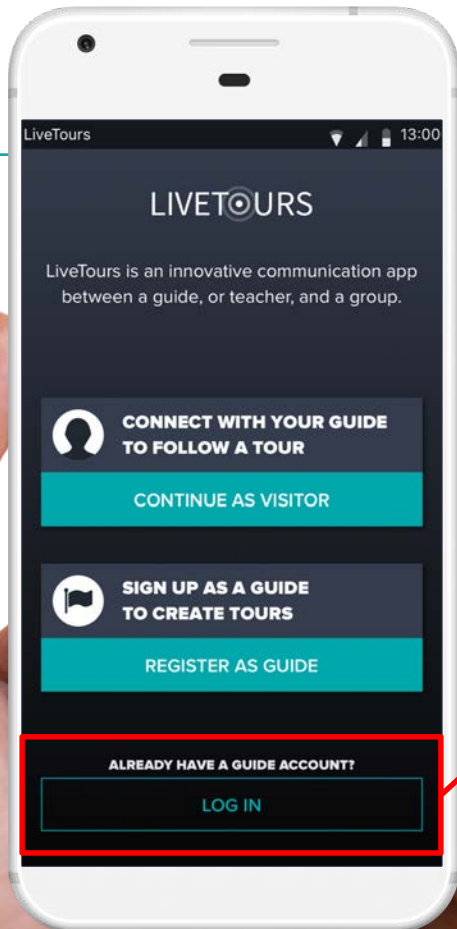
LiveTours

13:00

LIVETOURS

LiveTours is an innovative communication app between a guide, or teacher, and a group.

CONNECT WITH YOUR GUIDE TO FOLLOW A TOUR

CONTINUE AS VISITOR

SIGN UP AS A GUIDE TO CREATE TOURS

REGISTER AS GUIDE

ALREADY HAVE A GUIDE ACCOUNT?

LOG IN